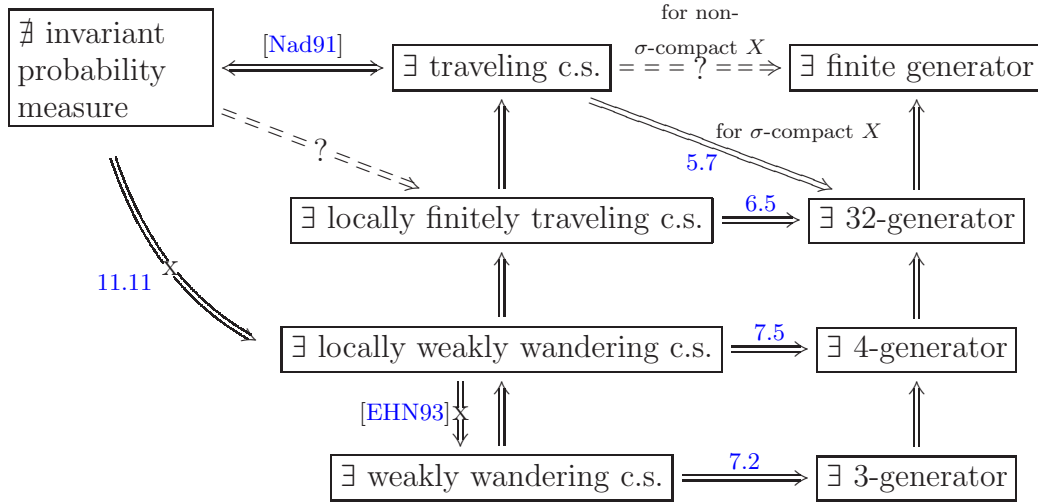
$\nexists$ invariant probability measure

[Nad91]

$\exists$ traveling c.s.

for non-$\sigma$-compact $X$

?

$\exists$ finite generator

?

for $\sigma$-compact $X$

5.7

$\exists$ locally finitely traveling c.s.

6.5

$\exists$ 32-generator

11.11

X

$\exists$ locally weakly wandering c.s.

7.5

$\exists$ 4-generator

[EHN93]

X

$\exists$ weakly wandering c.s.

7.2

$\exists$ 3-generator